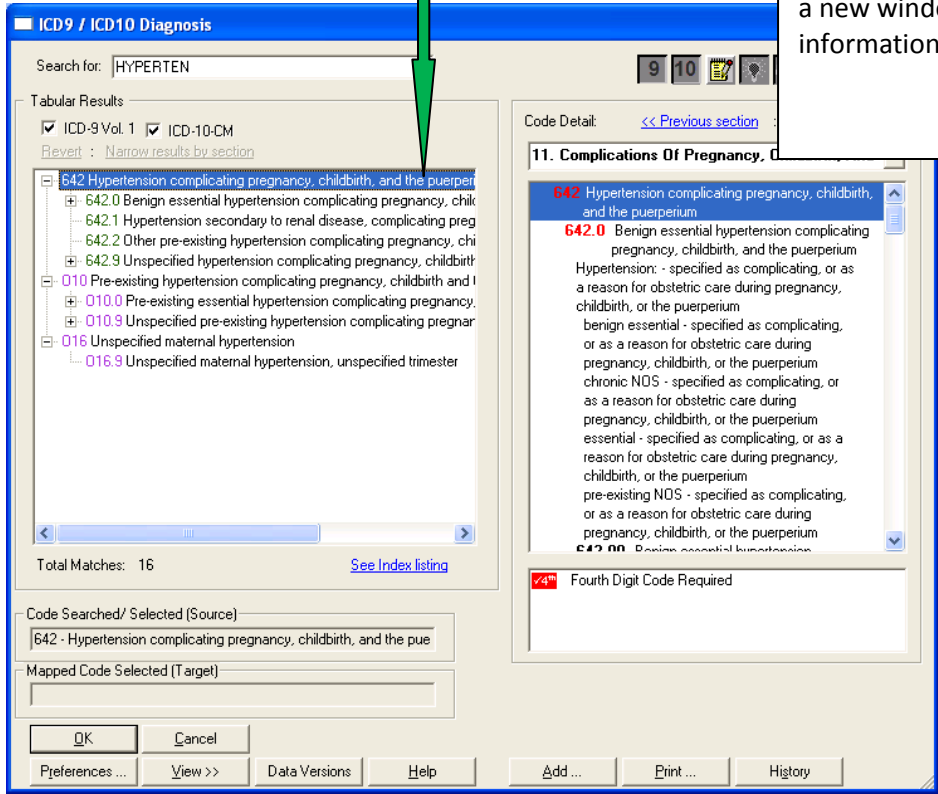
ICD9 / ICD10 Diagnosis

a new windo
information

Search for: HYPERTEN

9 10

Tabular Results

ICD-9 Vol. 1 ICD-10-CM

Revert : Narrow results by section

642 Hypertension complicating pregnancy, childbirth, and the puerper
642.0 Benign essential hypertension complicating pregnancy, chil
642.1 Hypertension secondary to renal disease, complicating preg
642.2 Other pre-existing hypertension complicating pregnancy, chi
642.9 Unspecified hypertension complicating pregnancy, childbirth
O10 Pre-existing hypertension complicating pregnancy, childbirth and t
O10.0 Pre-existing essential hypertension complicating pregnancy,
O10.9 Unspecified pre-existing hypertension complicating pregnar
O16 Unspecified maternal hypertension
O16.9 Unspecified maternal hypertension, unspecified trimester

Total Matches: 16

See Index listing

Code Detail: << Previous section

11. Complications Of Pregnancy, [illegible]

642 Hypertension complicating pregnancy, childbirth, and the puerperium
642.0 Benign essential hypertension complicating pregnancy, childbirth, and the puerperium
Hypertension: - specified as complicating, or as a reason for obstetric care during pregnancy, childbirth, or the puerperium
benign essential - specified as complicating, or as a reason for obstetric care during pregnancy, childbirth, or the puerperium
chronic NOS - specified as complicating, or as a reason for obstetric care during pregnancy, childbirth, or the puerperium
essential - specified as complicating, or as a reason for obstetric care during pregnancy, childbirth, or the puerperium
pre-existing NOS - specified as complicating, or as a reason for obstetric care during pregnancy, childbirth, or the puerperium
642.00 Benign essential hypertension

✓4th Fourth Digit Code Required

Code Searched/ Selected (Source)
642 - Hypertension complicating pregnancy, childbirth, and the pue

Mapped Code Selected (Target)

OK
Cancel
Preferences ...
View >>
Data Versions
Help
Add ...
Print ...
History